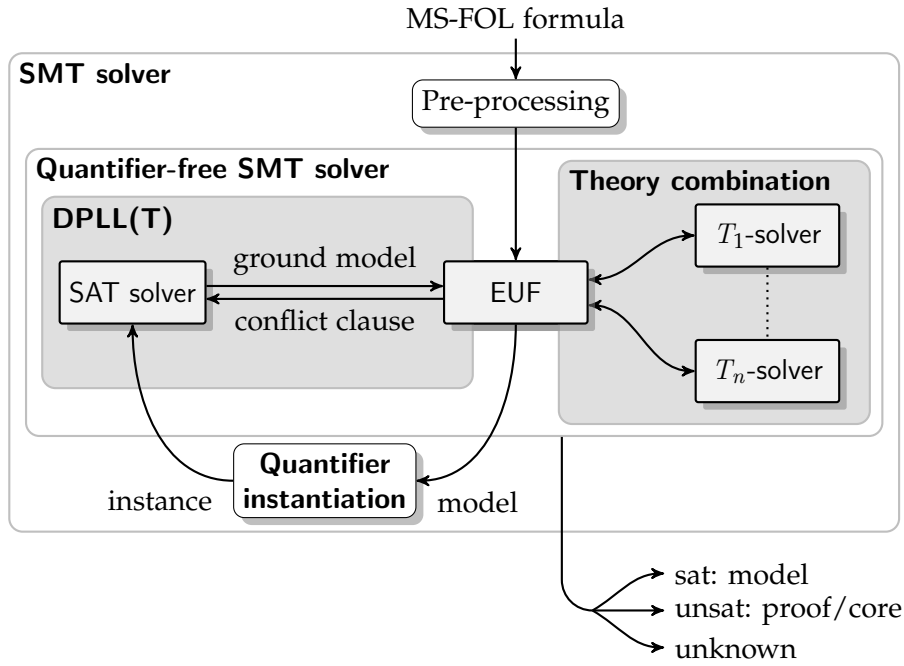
MS-FOL formula

SMT solver

Pre-processing

Quantifier-free SMT solver

Theory combination

DPLL(T)

ground model

SAT solver

EUF

conflict clause

$T_1$-solver

$T_n$-solver

Quantifier instantiation

instance

model

sat: model

unsat: proof/core

unknown